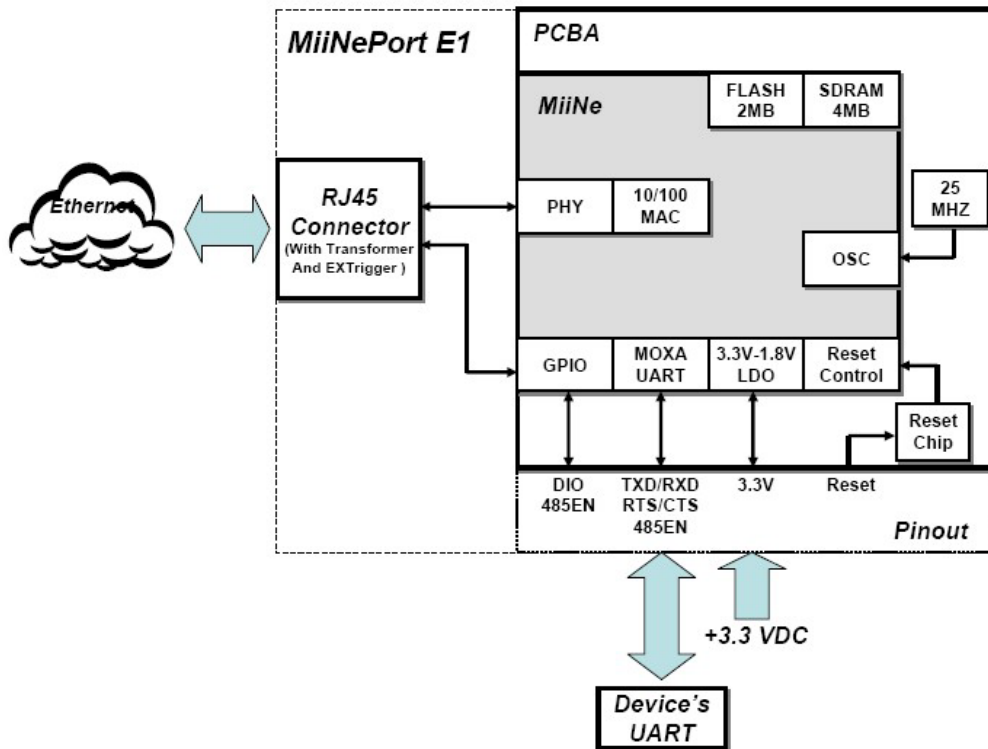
MiiNePort E1

PCBA

MiiNe

FLASH 2MB

SDRAM 4MB

Ethernet

RJ45 Connector (With Transformer And EXTrigger )

PHY

10/100 MAC

25 MHZ

OSC

GPIO

MOXA UART

3.3V-1.8V LDO

Reset Control

Reset Chip

DIO 485EN

TXD/RXD RTS/CTS 485EN

3.3V

Reset

Pinout

+3.3 VDC

Device's UART